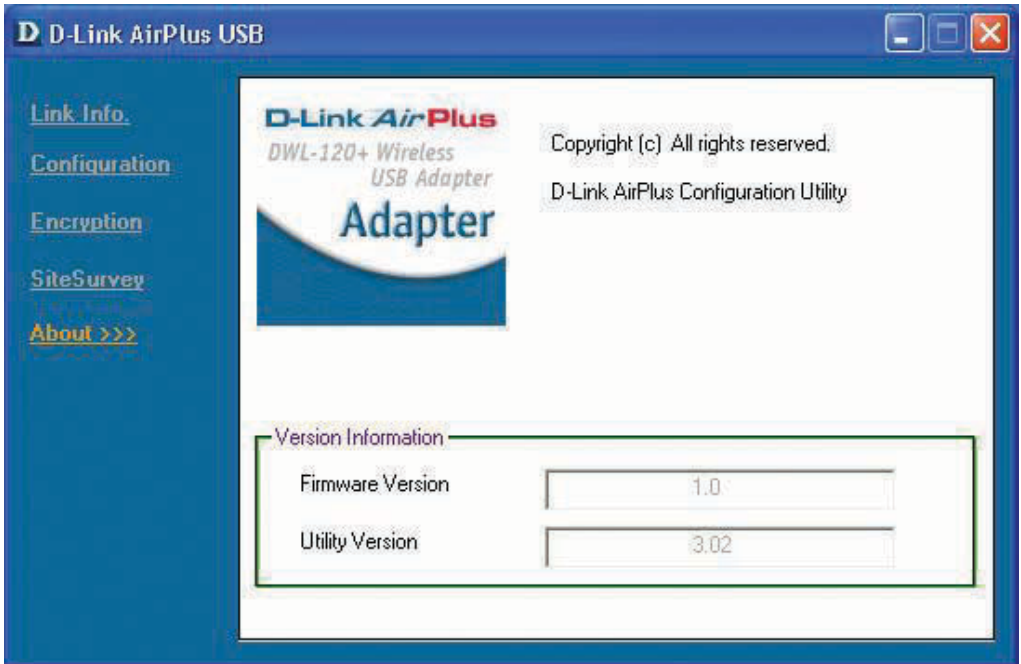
D D-Link AirPlus USB

Link Info.

Configuration

Encryption

SiteSurvey

About >>>

D-Link AirPlus
DWL-120+ Wireless USB Adapter
Adapter

Copyright (c) All rights reserved.

D-Link AirPlus Configuration Utility

Version Information

Firmware Version 1.0

Utility Version 3.02